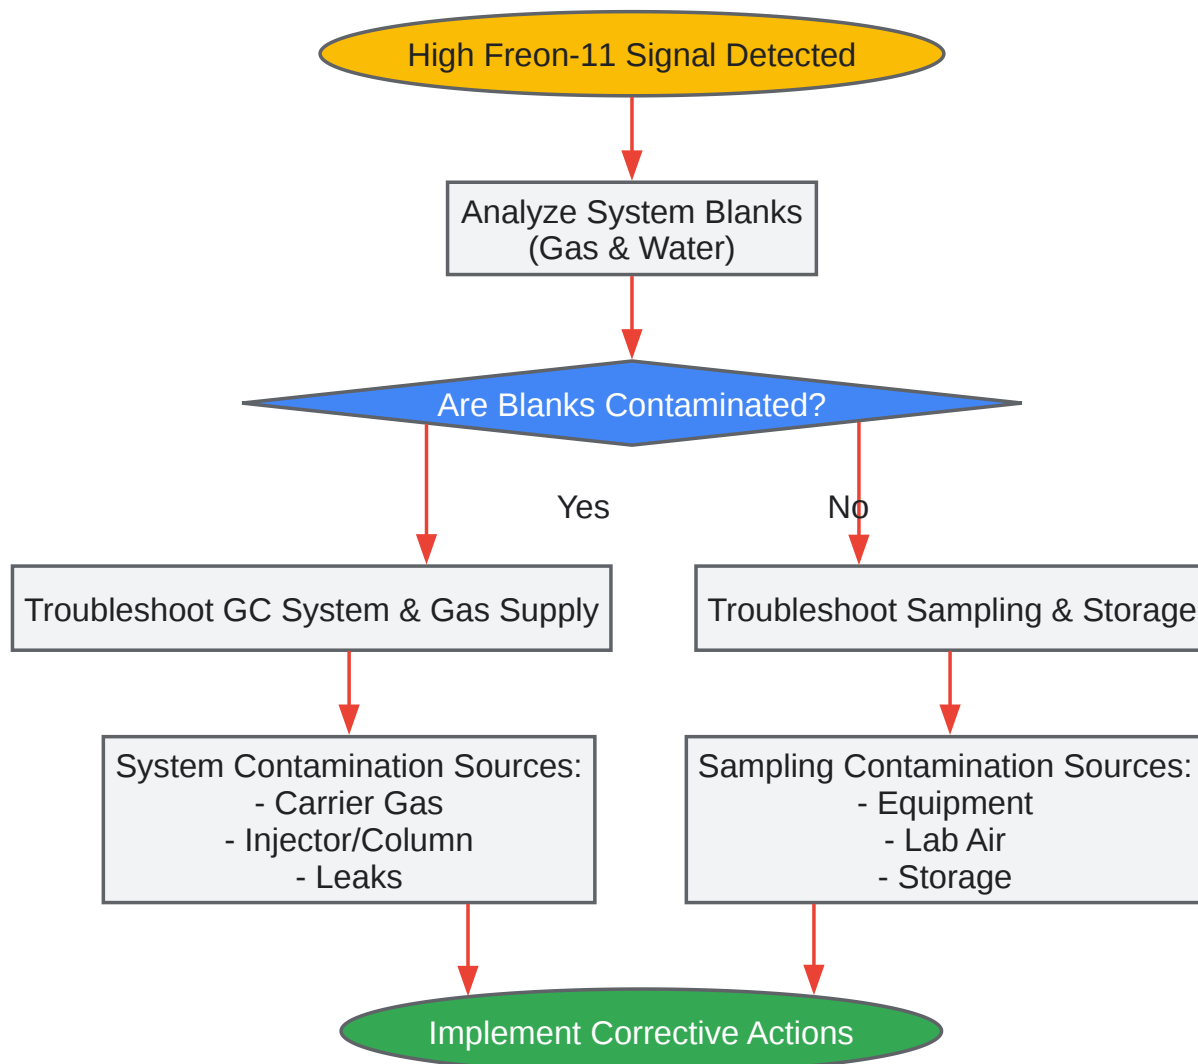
High Freon-11 Signal Detected

Analyze System Blanks (Gas & Water)

Are Blanks Contaminated?

Yes

No

Troubleshoot GC System & Gas Supply

Troubleshoot Sampling & Storage

System Contamination Sources:
- Carrier Gas
- Injector/Column
- Leaks

Sampling Contamination Sources:
- Equipment
- Lab Air
- Storage

Implement Corrective Actions